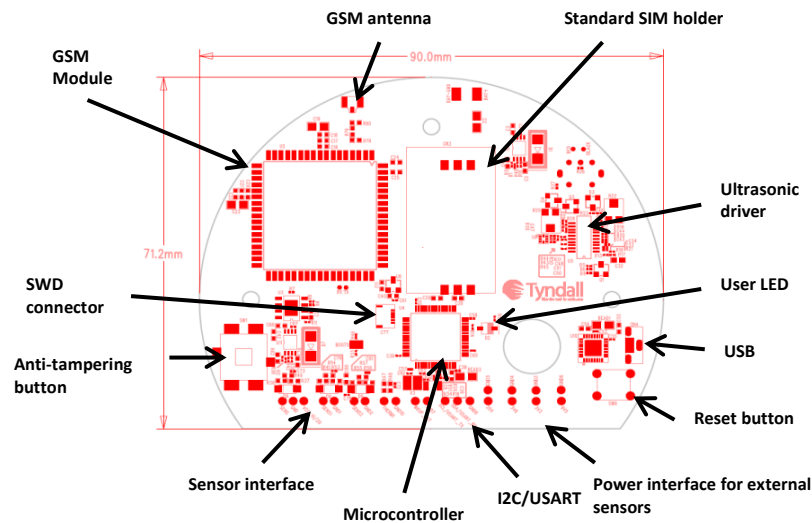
GSM antenna

Standard SIM holder

GSM Module

90.0mm

71.2mm

Ultrasonic driver

SWD connector

Tyndall

User LED

USB

Anti-tampering button

Reset button

Sensor interface

Microcontroller

I2C/USART

Power interface for external sensors